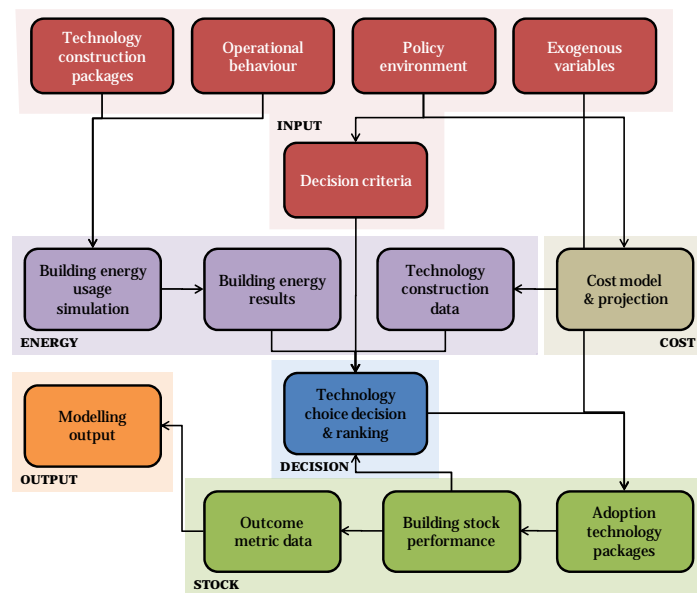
Technology construction packages

Operational behaviour

Policy environment

Exogenous variables

INPUT

Decision criteria

Building energy usage simulation

Building energy results

Technology construction data

ENERGY

Cost model & projection

COST

Modelling output

OUTPUT

Technology choice decision & ranking

DECISION

Outcome metric data

Building stock performance

Adoption technology packages

STOCK